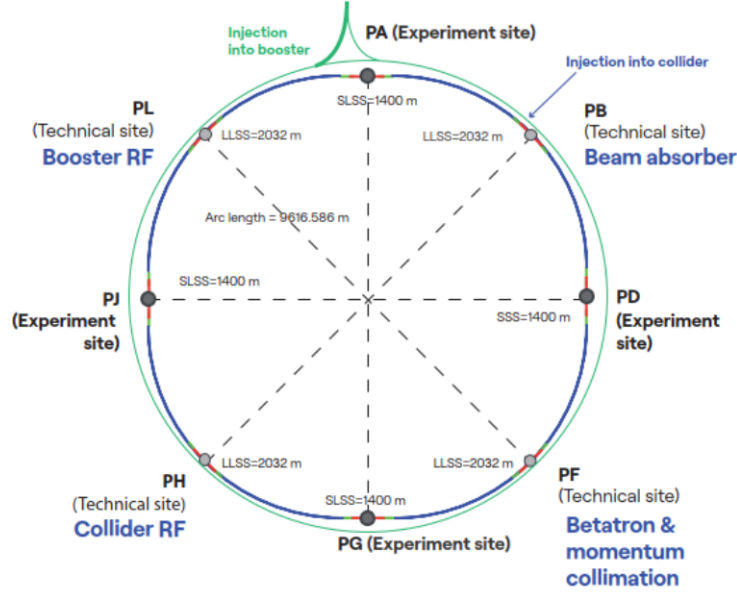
Injection into booster

PA (Experiment site)

Injection into collider

SLSS=1400 m

PL
(Technical site)
Booster RF

LLSS=2032 m

LLSS=2032 m

PB
(Technical site)
Beam absorber

Arc length = 9616.586 m

SLSS=1400 m

PJ
(Experiment site)

PD
(Experiment site)

SSS=1400 m

PH
(Technical site)
Collider RF

LLSS=2032 m

LLSS=2032 m

PF
(Technical site)
Betatron & momentum collimation

SLSS=1400 m

PG (Experiment site)